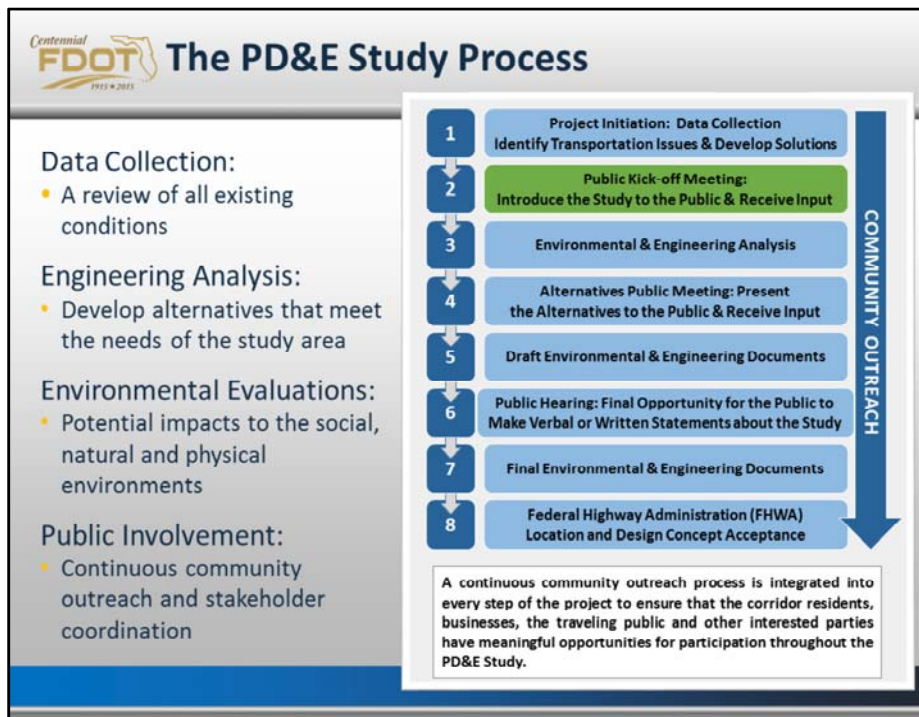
Centennial
FDOT
1915 • 2015

The PD&E Study Process

Data Collection:
• A review of all existing conditions

Engineering Analysis:
• Develop alternatives that meet the needs of the study area

Environmental Evaluations:
• Potential impacts to the social, natural and physical environments

Public Involvement:
• Continuous community outreach and stakeholder coordination

1 Project Initiation: Data Collection
Identify Transportation Issues & Develop Solutions

2 Public Kick-off Meeting:
Introduce the Study to the Public & Receive Input

3 Environmental & Engineering Analysis

4 Alternatives Public Meeting: Present the Alternatives to the Public & Receive Input

5 Draft Environmental & Engineering Documents

6 Public Hearing: Final Opportunity for the Public to Make Verbal or Written Statements about the Study

7 Final Environmental & Engineering Documents

8 Federal Highway Administration (FHWA)
Location and Design Concept Acceptance

COMMUNITY OUTREACH

A continuous community outreach process is integrated into every step of the project to ensure that the corridor residents, businesses, the traveling public and other interested parties have meaningful opportunities for participation throughout the PD&E Study.